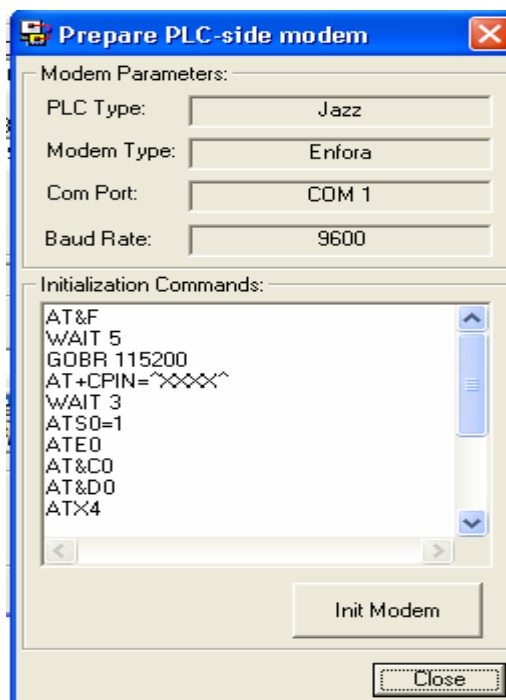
Prepare PLC-side modem

Modem Parameters:

PLC Type: Jazz

Modem Type: Enfora

Com Port: COM 1

Baud Rate: 9600

Initialization Commands:

AT&F
WAIT 5
GOBR 115200
AT+CPIN=^XXXX^
WAIT 3
ATS0=1
ATE0
AT&C0
AT&D0
ATX4

Init Modem

Close